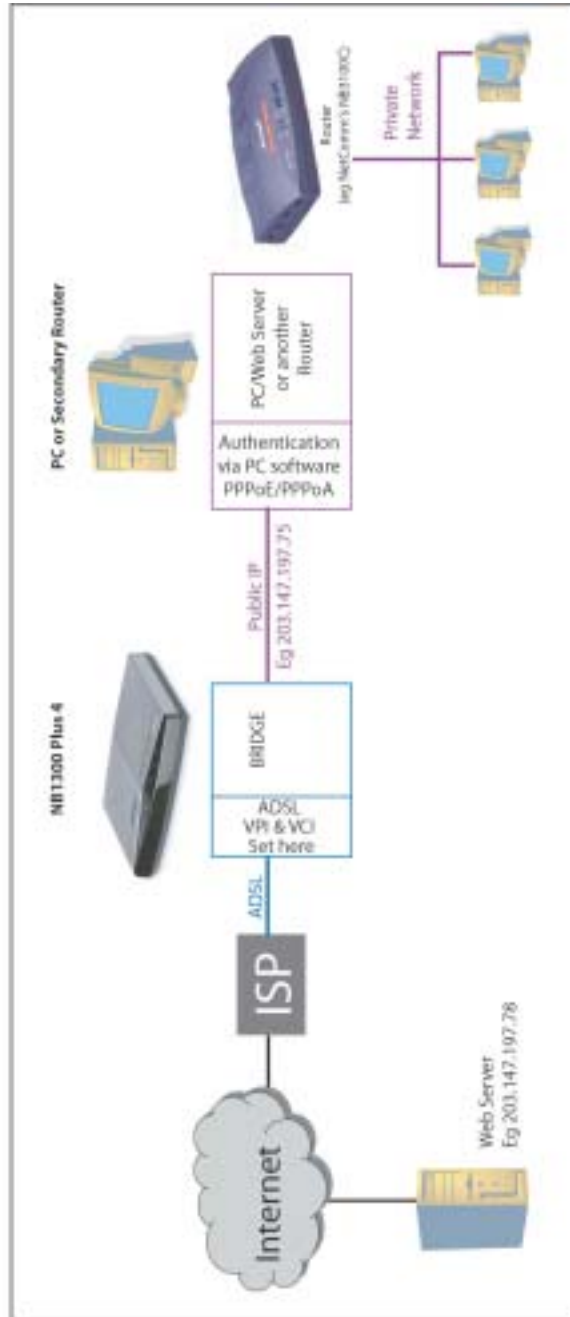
Internet

Web Server
Eg 203.147.197.78

ISP

ADSL

NB1300 Plus 4

ADSL
VPI & VCI
Set here

BRIDGE

Public IP
Eg 203.147.197.75

PC or Secondary Router

Authentication
via PC software
PPPoE/PPPoA

PC/Web Server
or another
Router

Router
(eg NetComm's NB1300)

Private
Network